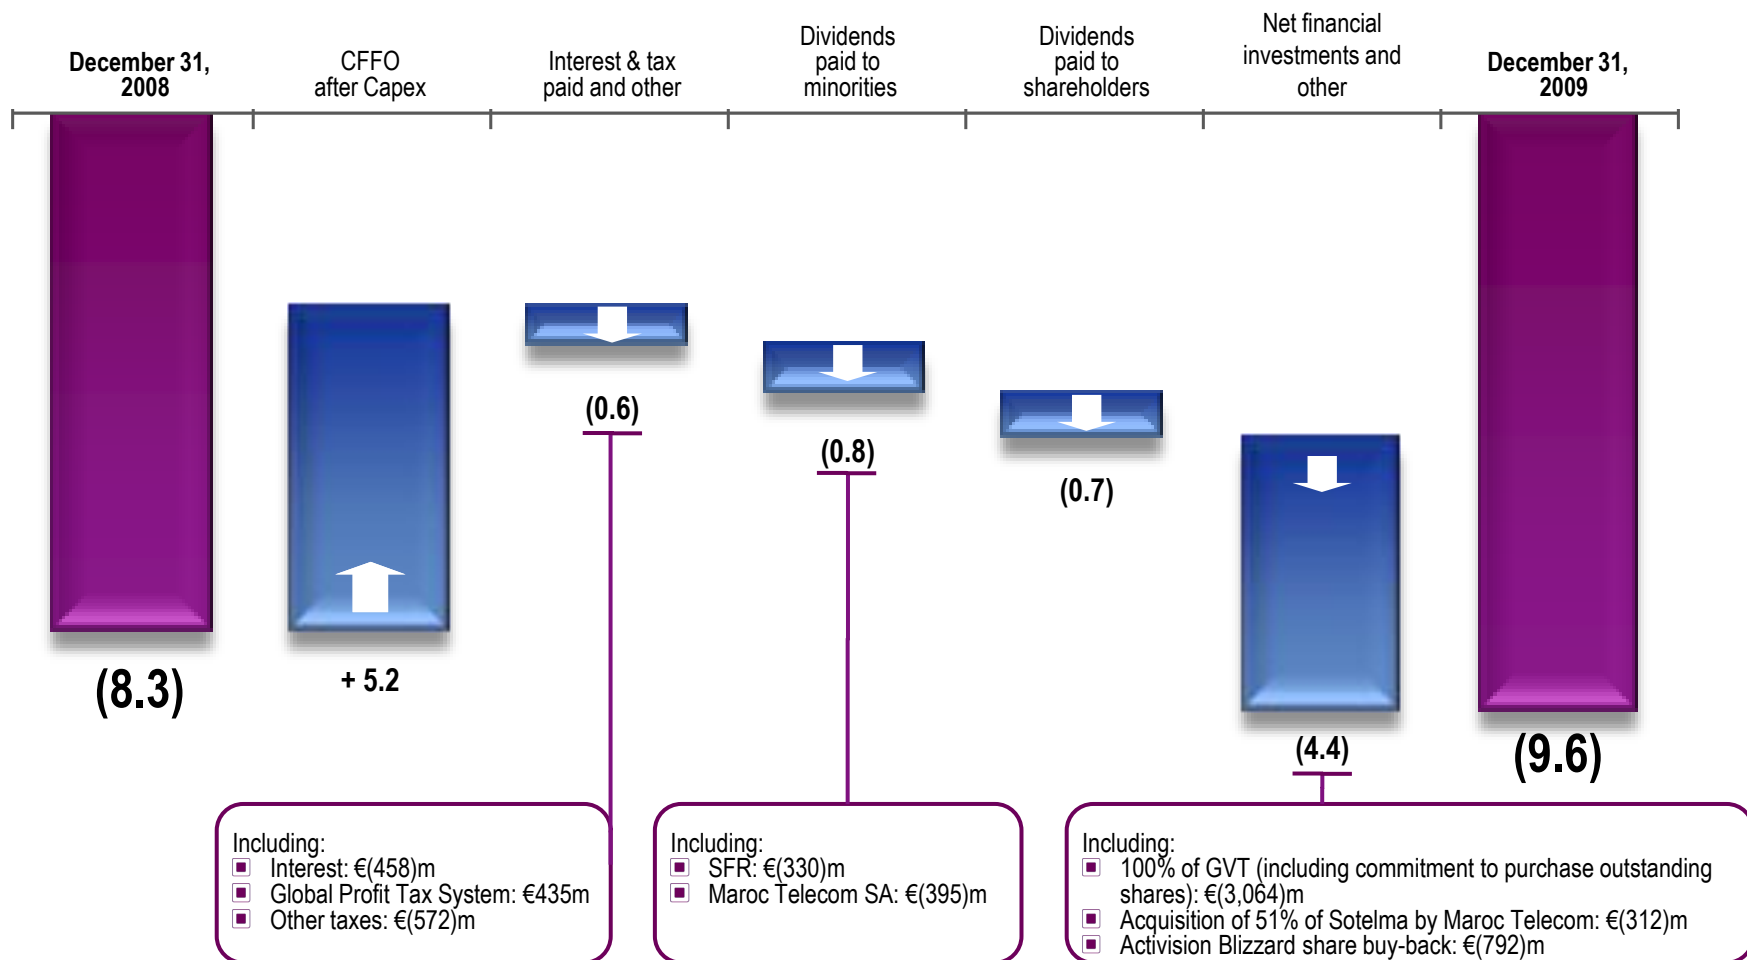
December 31, 2008

CFFO after Capex

Interest & tax paid and other

Dividends paid to minorities

Dividends paid to shareholders

Net financial investments and other

December 31, 2009

(8.3)

+ 5.2

(0.6)

(0.8)

(0.7)

(4.4)

(9.6)

Including:
Interest: €(458)m
Global Profit Tax System: €435m
Other taxes: €(572)m

Including:
SFR: €(330)m
Maroc Telecom SA: €(395)m

Including:
100% of GVT (including commitment to purchase outstanding shares): €(3,064)m
Acquisition of 51% of Sotelma by Maroc Telecom: €(312)m
Activision Blizzard share buy-back: €(792)m